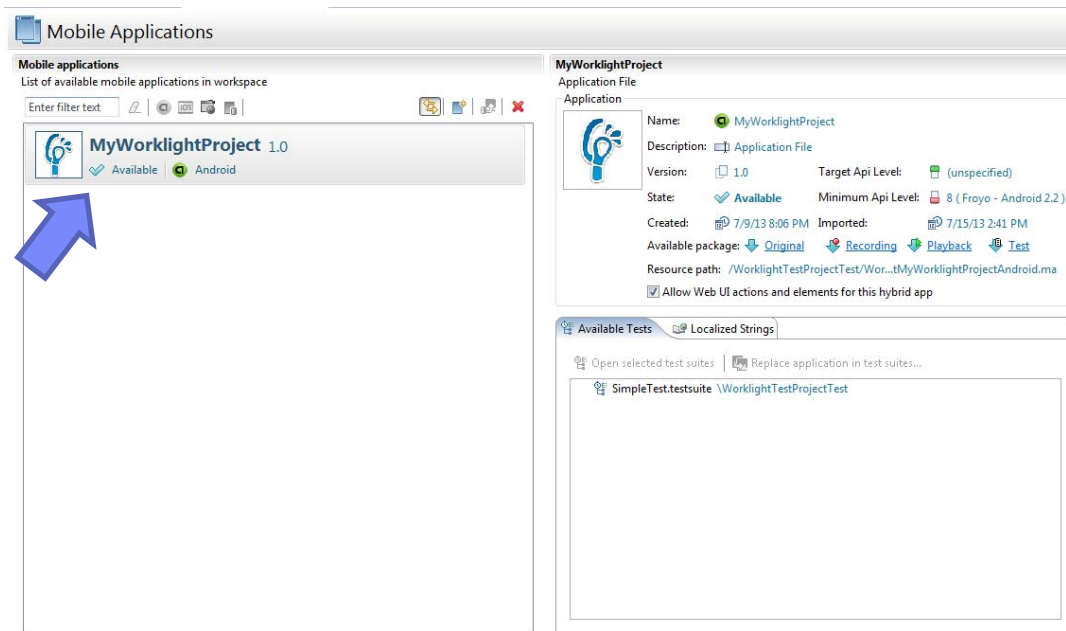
Mobile Applications

Mobile applications
List of available mobile applications in workspace

Enter filter text

MyWorklightProject 1.0
Available | Android

MyWorklightProject
Application File
Application

Name: MyWorklightProject
Description: Application File
Version: 1.0
Target Api Level: (unspecified)
State: Available
Minimum Api Level: 8 ( Froyo - Android 2.2 )
Created: 7/9/13 8:06 PM
Imported: 7/15/13 2:41 PM
Available package: Original Recording Playback Test
Resource path: /WorklightTestProjectTest/Wor...tMyWorklightProjectAndroid.ma
Allow Web UI actions and elements for this hybrid app

Available Tests | Localized Strings

Open selected test suites | Replace application in test suites...

SimpleTest.testsuite \WorklightTestProjectTest